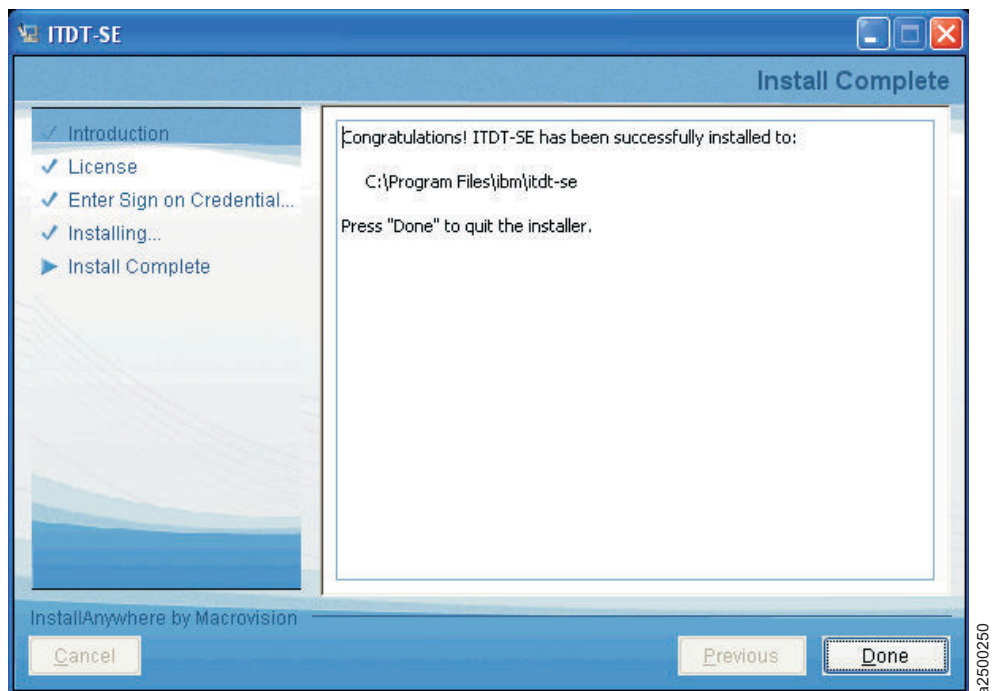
ITDT-SE

Install Complete

✓ Introduction
✓ License
✓ Enter Sign on Credential...
✓ Installing...
▶ Install Complete

Congratulations! ITDT-SE has been successfully installed to:

C:\Program Files\ibm\itdt-se

Press "Done" to quit the installer.

InstallAnywhere by Macrovision

Cancel

Previous

Done

a2500250